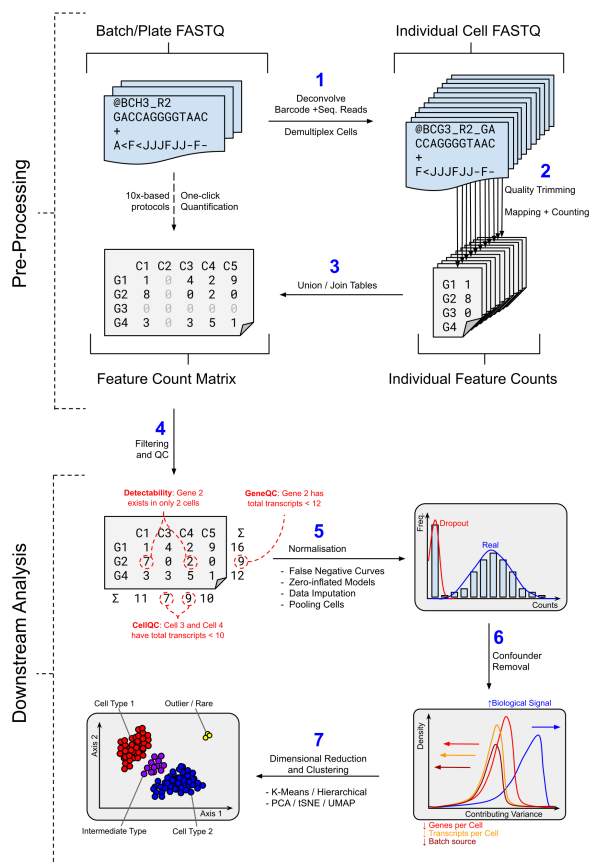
Pre-Processing

Batch/Plate FASTQ

@BCH3_R2
GACCAGGGGTAAC
+
A<F<JJJFJJ-F-

1
Deconvolve Barcode +Seq. Reads
Demultiplex Cells

Individual Cell FASTQ

@BCG3_R2_GA
CCAGGGGTAAC
+
F<JJJFJJ-F-

2
Quality Trimming
Mapping + Counting

10x-based protocols
One-click Quantification

| | C1 | C2 | C3 | C4 | C5 |
|---|---|---|---|---|---|
| G1 | 1 | 0 | 4 | 2 | 9 |
| G2 | 8 | 0 | 0 | 2 | 0 |
| G3 | 0 | 0 | 0 | 0 | 0 |
| G4 | 3 | 0 | 3 | 5 | 1 |

3
Union / Join Tables

G1 1
G2 8
G3 0
G4

Feature Count Matrix

Individual Feature Counts

4
Filtering and QC

Downstream Analysis

Detectability: Gene 2 exists in only 2 cells

GeneQC: Gene 2 has total transcripts < 12

| | C1 | C3 | C4 | C5 | Σ |
|---|---|---|---|---|---|
| G1 | 1 | 4 | 2 | 9 | 16 |
| G2 | 7 | 0 | 2 | 0 | 9 |
| G4 | 3 | 3 | 5 | 1 | 12 |
| Σ | 11 | 7 | 9 | 10 | |

CellQC: Cell 3 and Cell 4 have total transcripts < 10

5
Normalisation
- False Negative Curves
- Zero-inflated Models
- Data Imputation
- Pooling Cells

Freq.
Dropout
Real
Counts

6
Confounder Removal

↑Biological Signal
Density
Contributing Variance
↓ Genes per Cell
↓ Transcripts per Cell
↓ Batch source

7
Dimensional Reduction and Clustering
- K-Means / Hierarchical
- PCA / tSNE / UMAP

Cell Type 1
Outlier / Rare
Axis 2
Axis 1
Intermediate Type
Cell Type 2